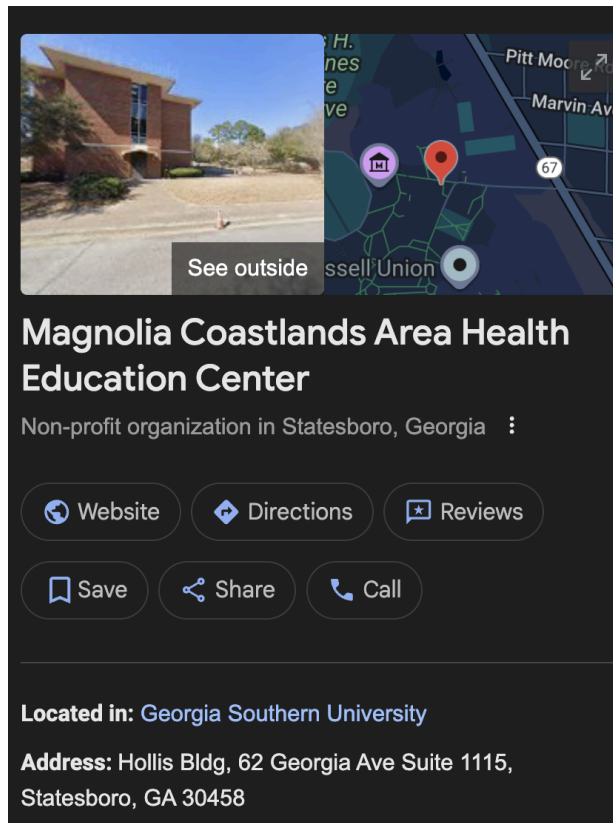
See outside

s H.
nes
e
ve
Pitt Moore R
Marvin Av
67
ssell Union

Magnolia Coastlands Area Health Education Center

Non-profit organization in Statesboro, Georgia

Website
Directions
Reviews
Save
Share
Call

Located in: Georgia Southern University

Address: Hollis Bldg, 62 Georgia Ave Suite 1115, Statesboro, GA 30458